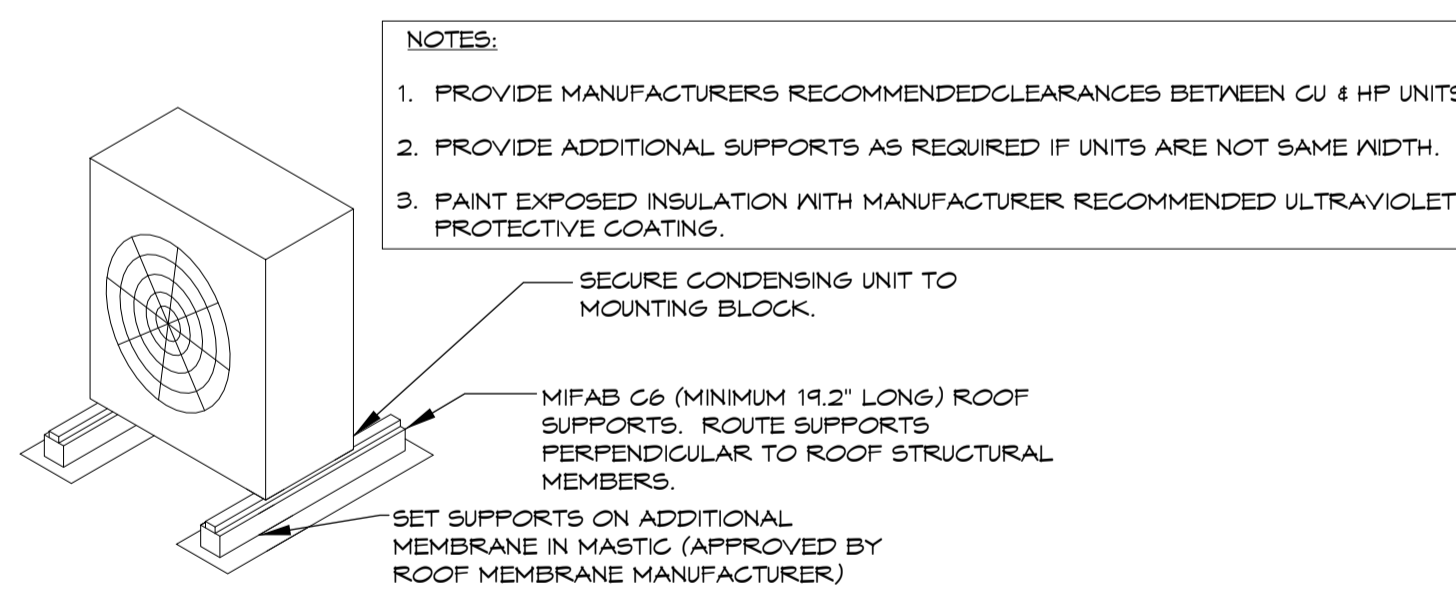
NOTES:

1. PROVIDE MANUFACTURERS RECOMMENDEDCLEARANCES BETWEEN CU & HP UNITS

2. PROVIDE ADDITIONAL SUPPORTS AS REQUIRED IF UNITS ARE NOT SAME WIDTH.

3. PAINT EXPOSED INSULATION WITH MANUFACTURER RECOMMENDED ULTRAVIOLET PROTECTIVE COATING.

SECURE CONDENSING UNIT TO MOUNTING BLOCK.

MIFAB C6 (MINIMUM 19.2" LONG) ROOF SUPPORTS. ROUTE SUPPORTS PERPENDICULAR TO ROOF STRUCTURAL MEMBERS.

SET SUPPORTS ON ADDITIONAL MEMBRANE IN MASTIC (APPROVED BY ROOF MEMBRANE MANUFACTURER)